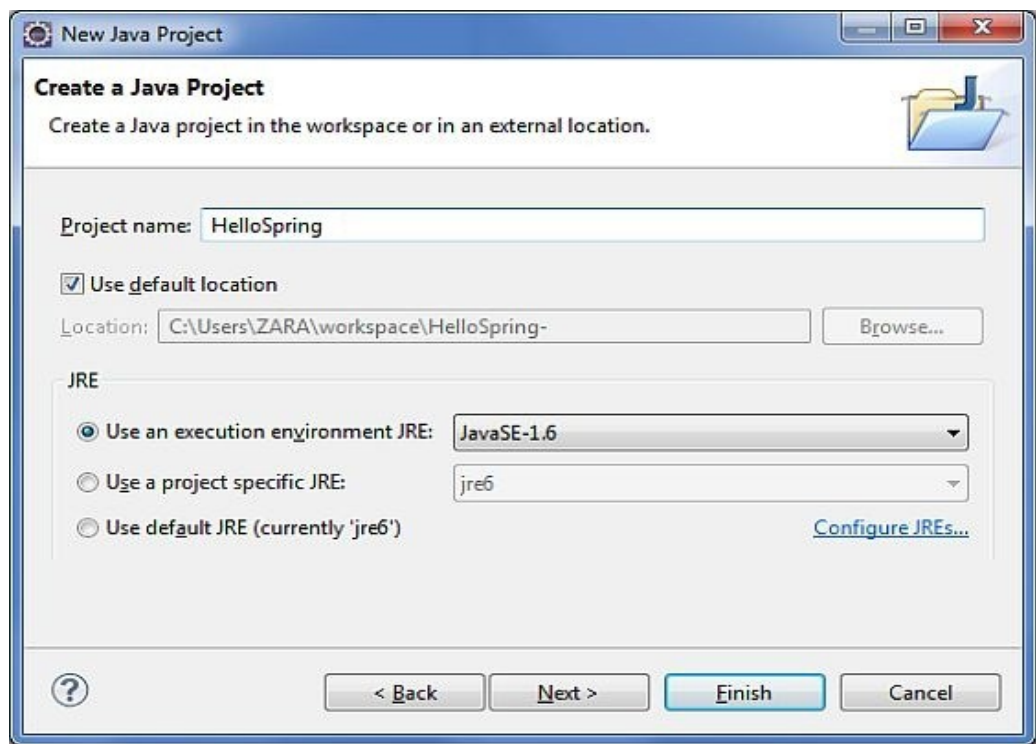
New Java Project

Create a Java Project

Create a Java project in the workspace or in an external location.

Project name: HelloSpring

Use default location

Location: C:\Users\ZARA\workspace\HelloSpring-

Browse...

JRE

Use an execution environment JRE: JavaSE-1.6

Use a project specific JRE: jre6

Use default JRE (currently 'jre6')

Configure JREs...

?

< Back

Next >

Finish

Cancel